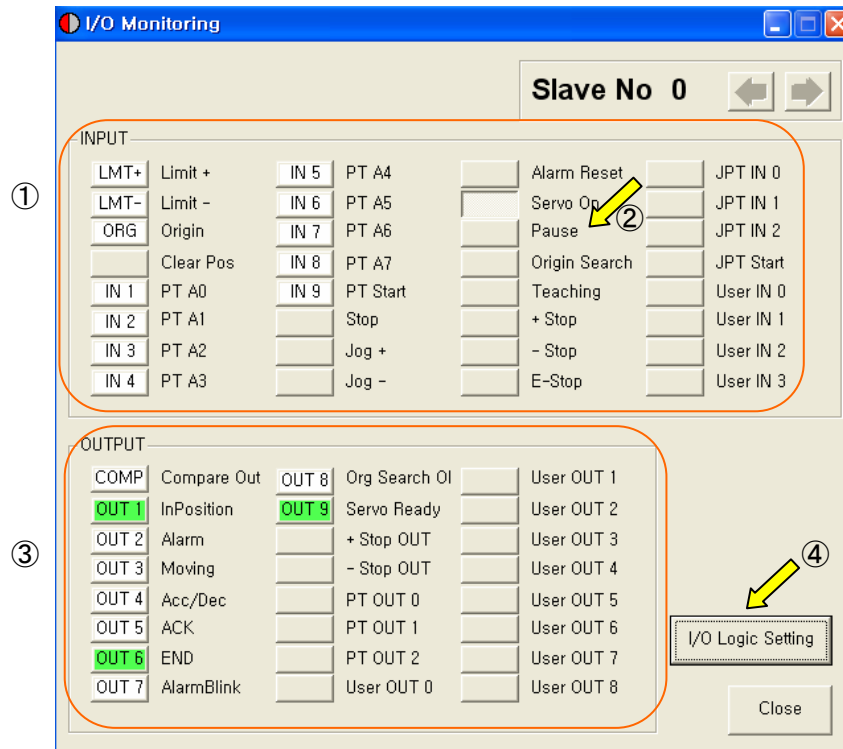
I/O Monitoring

Slave No 0

INPUT

①

| LMT+ | Limit + | IN 5 | PT A4 | | Alarm Reset | | JPT IN 0 |
|---|---|---|---|---|---|---|---|
| LMT- | Limit - | IN 6 | PT A5 | | Servo On | | JPT IN 1 |
| ORG | Origin | IN 7 | PT A6 | | Pause | | JPT IN 2 |
| | Clear Pos | IN 8 | PT A7 | | Origin Search | | JPT Start |
| IN 1 | PT A0 | IN 9 | PT Start | | Teaching | | User IN 0 |
| IN 2 | PT A1 | | Stop | | + Stop | | User IN 1 |
| IN 3 | PT A2 | | Jog + | | - Stop | | User IN 2 |
| IN 4 | PT A3 | | Jog - | | E-Stop | | User IN 3 |

②

OUTPUT

③

| COMP | Compare Out | OUT 8 | Org Search OI | | User OUT 1 |
|---|---|---|---|---|---|
| OUT 1 | InPosition | OUT 9 | Servo Ready | | User OUT 2 |
| OUT 2 | Alarm | | + Stop OUT | | User OUT 3 |
| OUT 3 | Moving | | - Stop OUT | | User OUT 4 |
| OUT 4 | Acc/Dec | | PT OUT 0 | | User OUT 5 |
| OUT 5 | ACK | | PT OUT 1 | | User OUT 6 |
| OUT 6 | END | | PT OUT 2 | | User OUT 7 |
| OUT 7 | AlarmBlink | | User OUT 0 | | User OUT 8 |

④

I/O Logic Setting

Close